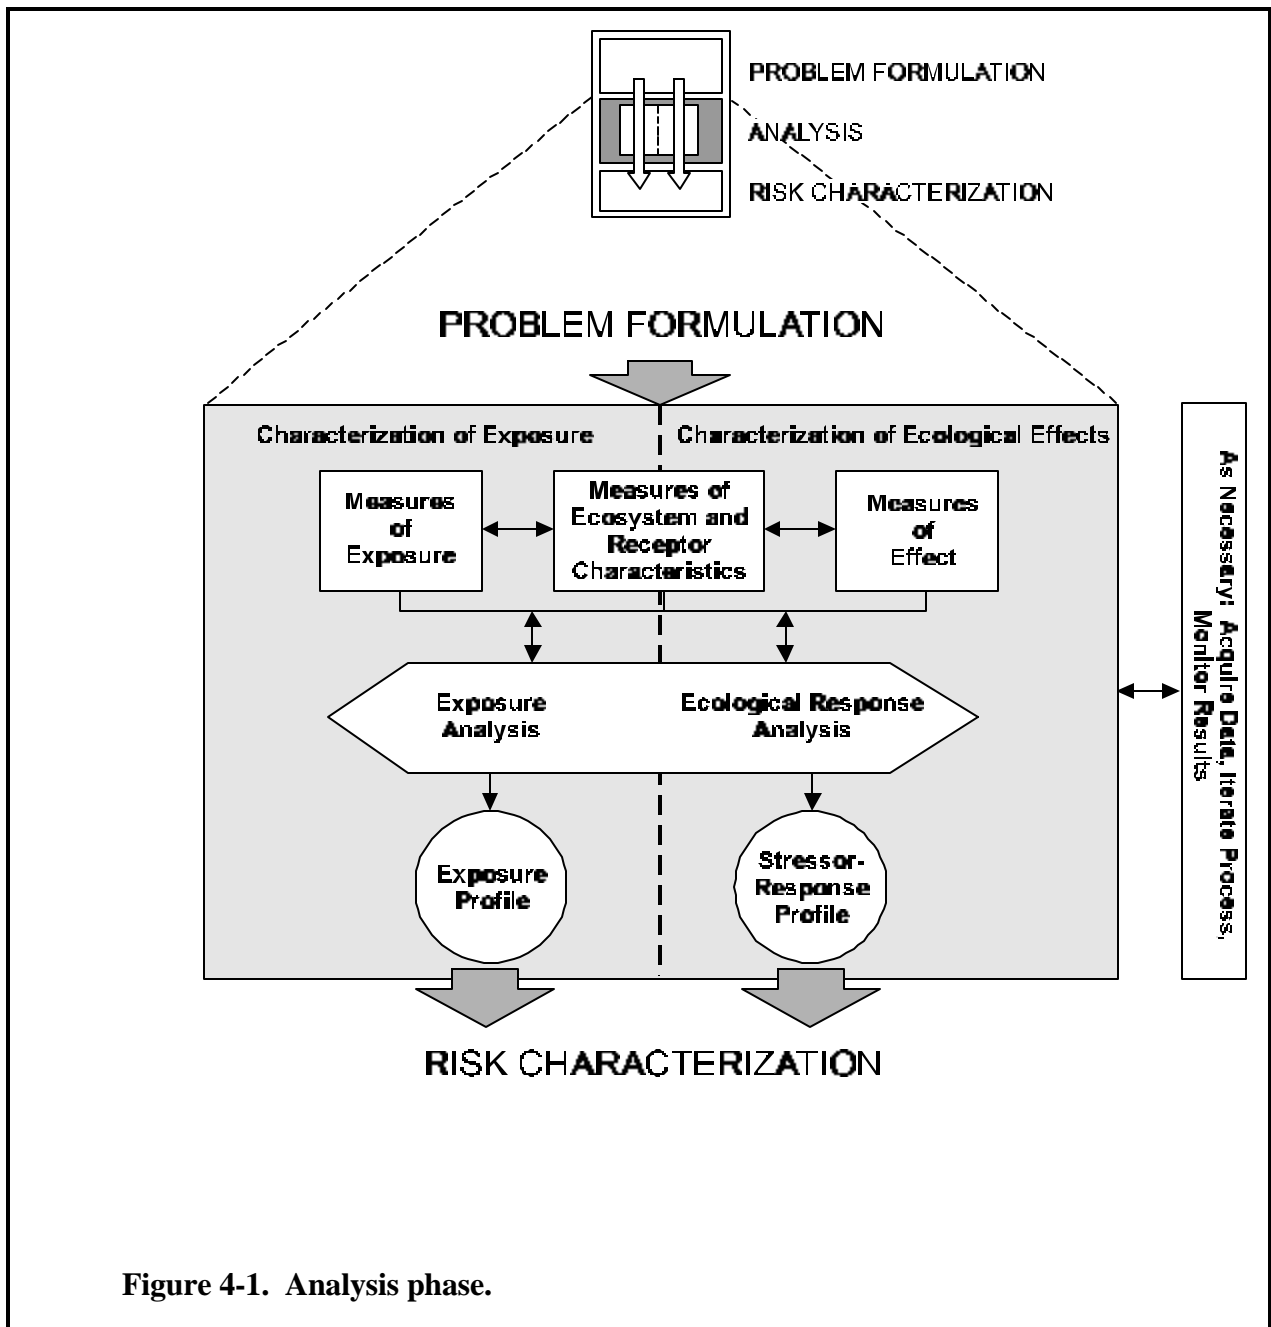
PROBLEM FORMULATION
ANALYSIS
RISK CHARACTERIZATION

PROBLEM FORMULATION

Characterization of Exposure

Characterization of Ecological Effects

Measures of Exposure

Measures of Ecosystem and Receptor Characteristics

Measures of Effect

Exposure Analysis

Ecological Response Analysis

Exposure Profile

Stressor-Response Profile

As Necessary: Acquire Data, Iterate Process, Monitor Results

RISK CHARACTERIZATION

Figure 4-1. Analysis phase.